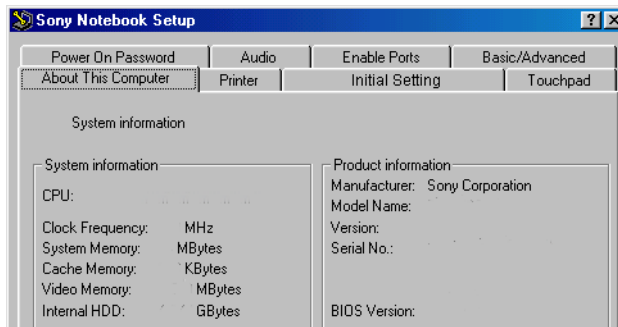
Sony Notebook Setup

?

Power On Password | Audio | Enable Ports | Basic/Advanced

About This Computer | Printer | Initial Setting | Touchpad

System information

System information

CPU:

Clock Frequency: MHz

System Memory: MBytes

Cache Memory: KBytes

Video Memory: MBytes

Internal HDD: GBytes

Product information

Manufacturer: Sony Corporation

Model Name:

Version:

Serial No.:

BIOS Version: